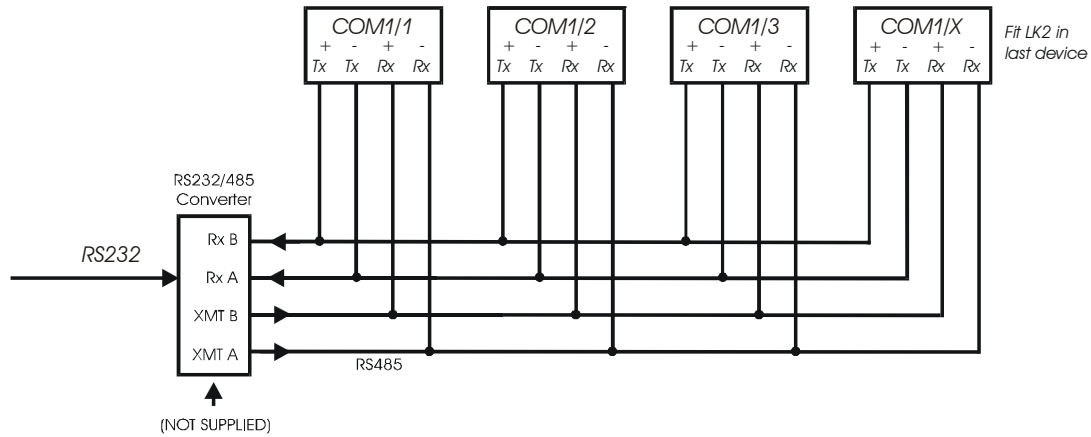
COM1/1
+ - + -
Tx Tx Rx Rx

COM1/2
+ - + -
Tx Tx Rx Rx

COM1/3
+ - + -
Tx Tx Rx Rx

COM1/X
+ - + -
Tx Tx Rx Rx

Fit LK2 in last device

RS232/485 Converter

RS232

Rx B
Rx A
XMT B
XMT A

RS485

(NOT SUPPLIED)